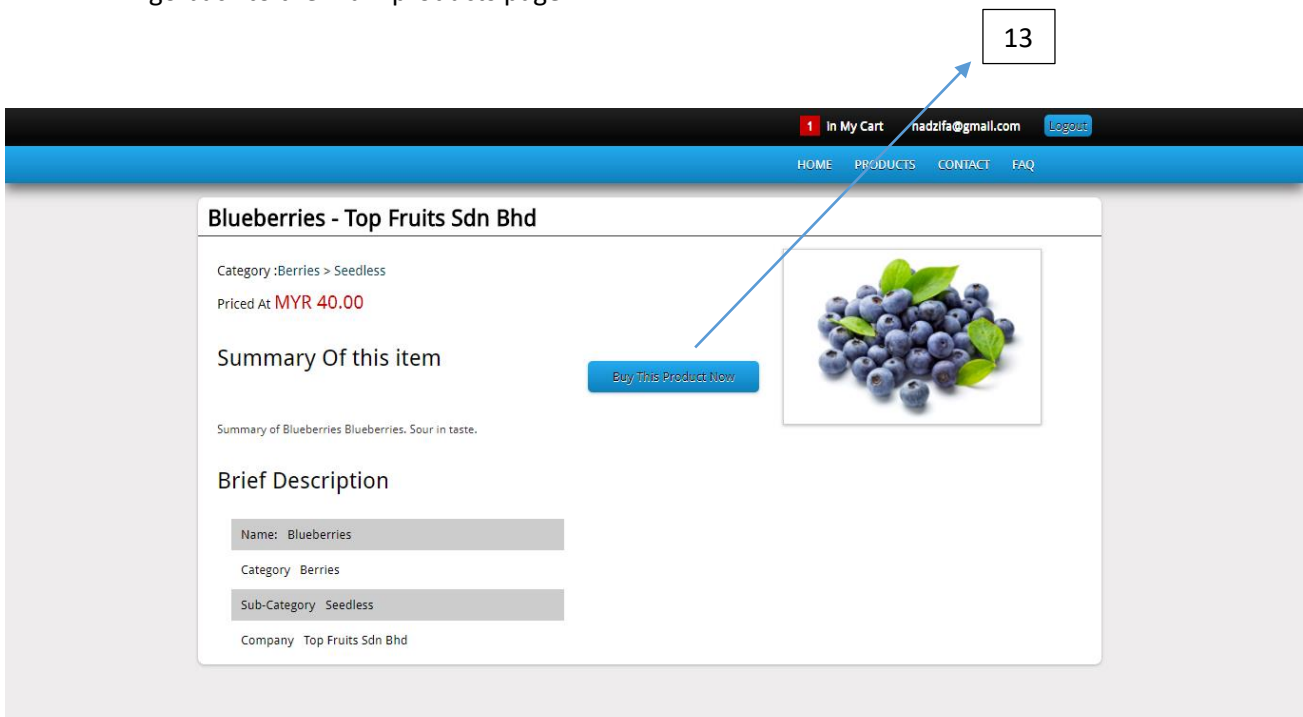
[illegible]

13

1 In My Cart nadzifa@gmail.com Logout

HOME PRODUCTS CONTACT FAQ

Blueberries - Top Fruits Sdn Bhd

Category :Berries > Seedless

Priced At MYR 40.00

Summary Of this item

Buy This Product Now

Summary of Blueberries Blueberries. Sour in taste.

Brief Description

| | |
|---|---|
| Name: | Blueberries |
| Category | Berries |
| Sub-Category | Seedless |
| Company | Top Fruits Sdn Bhd |